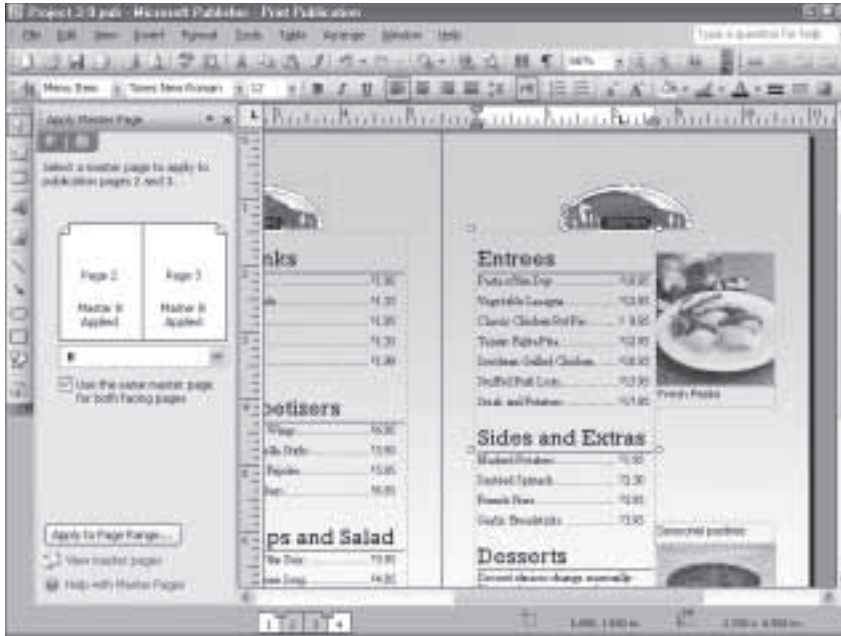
Project 2-3.pub - Microsoft Publisher - Print Publication

File Edit View Insert Format Tools Table Arrange Window Help

Type a question for help

Menu Item Times New Roman 12

Apply Master Page

Select a master page to apply to publication pages 2 and 3.

Page 2 Master B Applied

Page 3 Master B Applied

B

Use the same master page for both facing pages

Apply to Page Range...

View master pages

Help with Master Pages

nks

ppetizers

ps and Salad

Entrees

Pasta of the Day

Vegetable Lasagna

Classic Chicken Pot Pie

Tomato Pasta Pita

Southern Grilled Chicken

Stuffed Pork Loin

Steak and Potatoes

French Pasta

Sides and Extras

Mashed Potatoes

Sautéed Spinach

French Fries

Garlic Breadsticks

Desserts

Dessert choices change seasonally

Seasonal pastries

1 2 3 4

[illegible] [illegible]